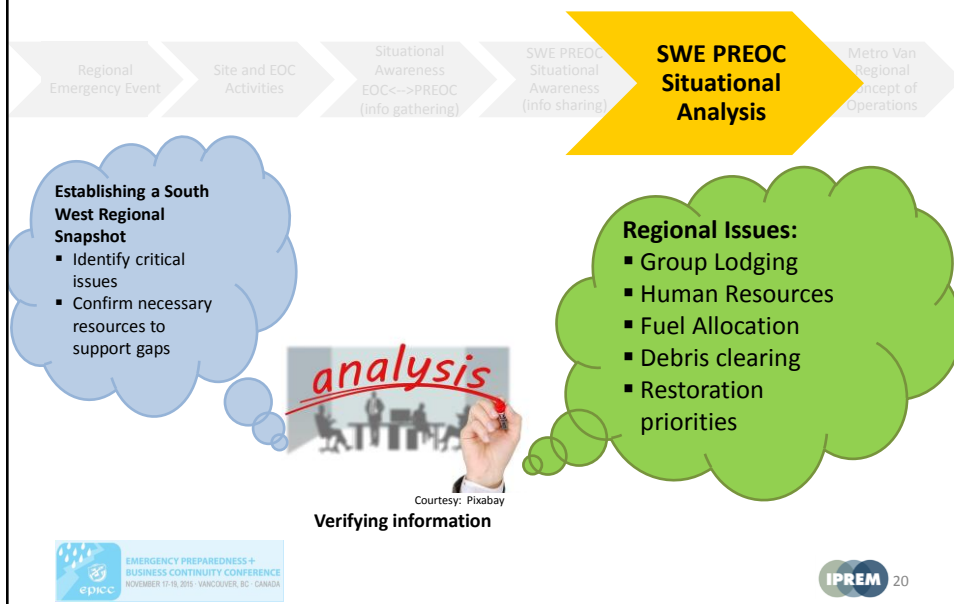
Regional Emergency Event

Site and EOC Activities

Situational Awareness EOC<-->PREOC (info gathering)

SWE PREOC Situational Awareness (info sharing)

SWE PREOC Situational Analysis

Metro Van Regional Concept of Operations

Establishing a South West Regional Snapshot
- Identify critical issues
- Confirm necessary resources to support gaps

analysis

Courtesy: Pixabay

Verifying information

Regional Issues:
- Group Lodging
- Human Resources
- Fuel Allocation
- Debris clearing
- Restoration priorities

epicc EMERGENCY PREPAREDNESS + BUSINESS CONTINUITY CONFERENCE NOVEMBER 17-19, 2015 · VANCOUVER, BC · CANADA

IPREM 20